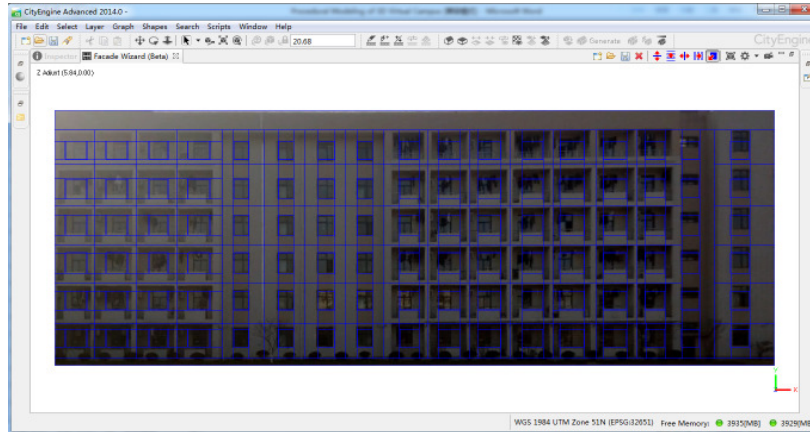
CityEngine Advanced 2014.0 -
Procedural Modeling of 3D Virtual Campus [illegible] - Microsoft Word
File Edit Select Layer Graph Shapes Search Scripts Window Help
20.68
Generate
CityEngine
Inspector
Facade Wizard (Beta)
Z Adjust (5.84,0.00)
WGS 1984 UTM Zone 51N (EPSG:32651) Free Memory: 3935[MB] 3929[MB]